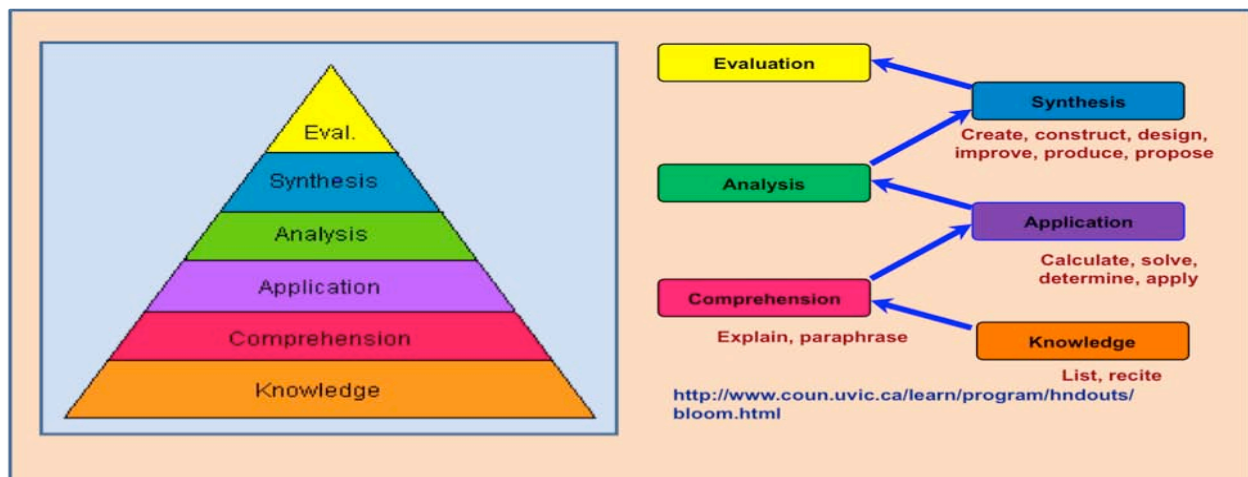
Eval.
Synthesis
Analysis
Application
Comprehension
Knowledge

Evaluation

Synthesis
Create, construct, design, improve, produce, propose

Analysis

Application
Calculate, solve, determine, apply

Comprehension
Explain, paraphrase

Knowledge
List, recite

http://www.coun.uvic.ca/learn/program/hndouts/bloom.html